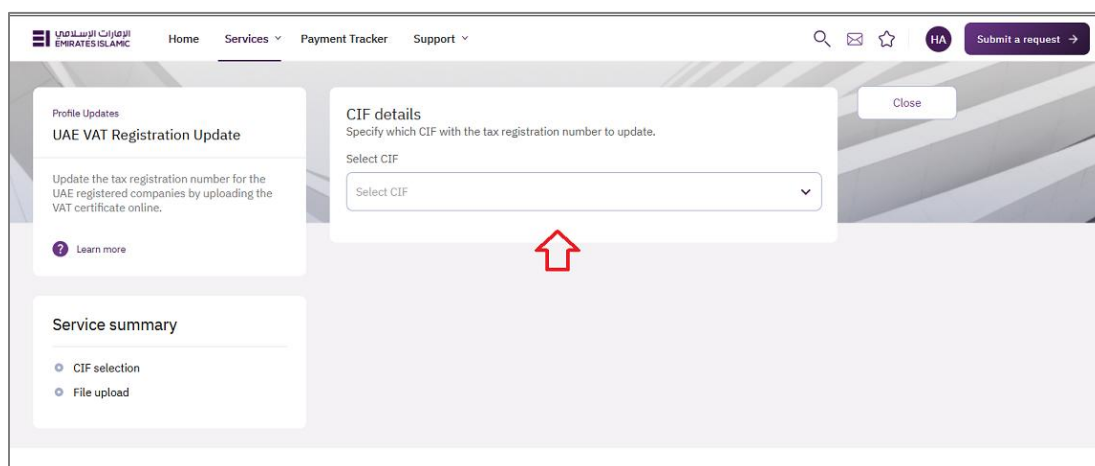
الإمارات الإسلامي
EMIRATES ISLAMIC

Home Services Payment Tracker Support

HA Submit a request →

Profile Updates
UAE VAT Registration Update

Update the tax registration number for the UAE registered companies by uploading the VAT certificate online.

? Learn more

CIF details
Specify which CIF with the tax registration number to update.

Select CIF

Select CIF

Close

Service summary

CIF selection
File upload